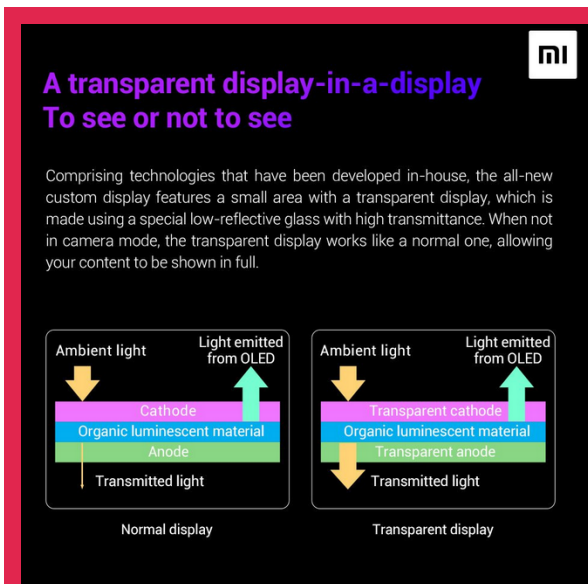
mi

A transparent display-in-a-display
To see or not to see

Comprising technologies that have been developed in-house, the all-new custom display features a small area with a transparent display, which is made using a special low-reflective glass with high transmittance. When not in camera mode, the transparent display works like a normal one, allowing your content to be shown in full.

Ambient light

Light emitted from OLED

Cathode

Organic luminescent material

Anode

Transmitted light

Normal display

Ambient light

Light emitted from OLED

Transparent cathode

Organic luminescent material

Transparent anode

Transmitted light

Transparent display